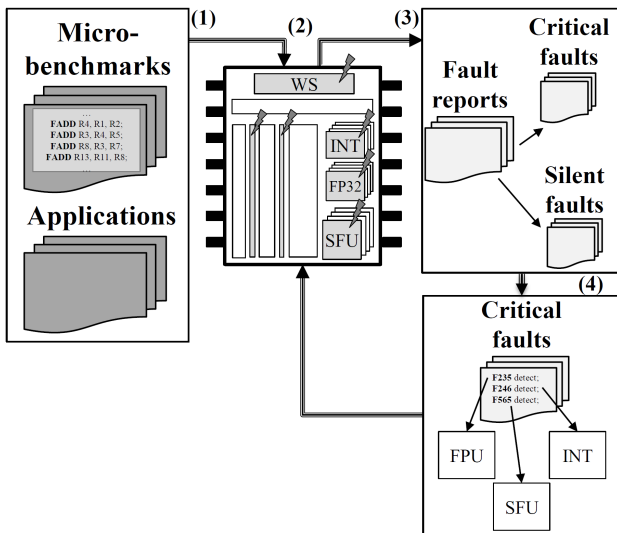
Microbenchmarks

...
FADD R4, R1, R2;
FADD R3, R4, R5;
FADD R8, R3, R7;
FADD R13, R11, R8;
...

Applications

(1)

(2)

WS

INT

FP32

SFU

(3)

Fault reports

Critical faults

Silent faults

(4)

Critical faults

F235 detect;
F246 detect;
F565 detect;

FPU

INT

SFU